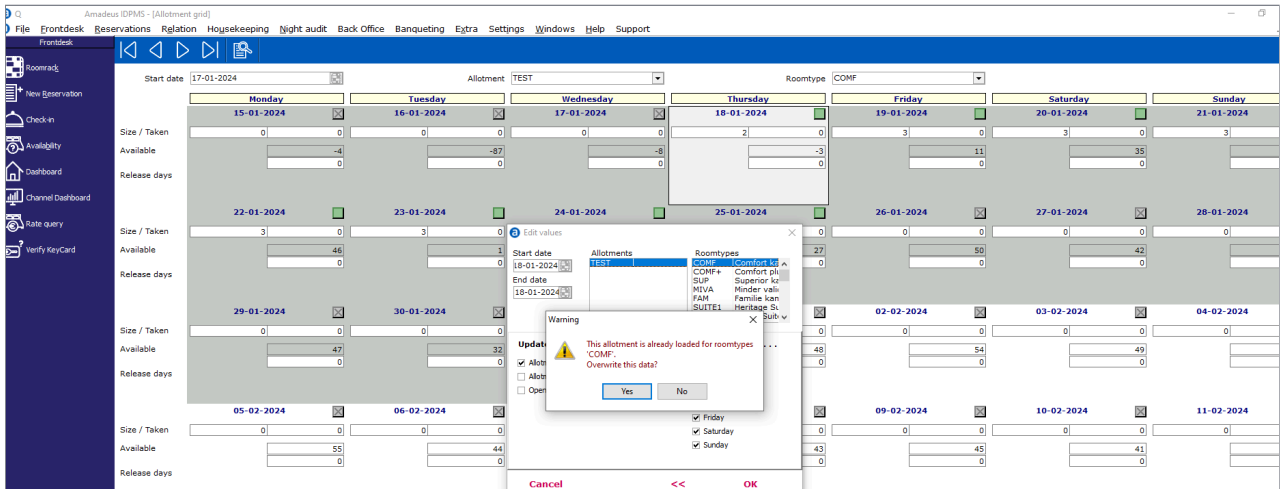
Amadeus IDPMS - [Allotment grid]

File Frontdesk Reservations Relation Housekeeping Night audit Back Office Banqueting Extra Settings Windows Help Support

Frontdesk

Roomrack
New Reservation
Check-in
Availability
Dashboard
Channel Dashboard
Rate query
Verify KeyCard

Start date 17-01-2024
Allotment TEST
Roomtype COMF

| | Monday | Tuesday | Wednesday | Thursday | Friday | Saturday | Sunday |
|---|---|---|---|---|---|---|---|
| | 15-01-2024 | 16-01-2024 | 17-01-2024 | 18-01-2024 | 19-01-2024 | 20-01-2024 | 21-01-2024 |
| Size / Taken | 0 0 | 0 0 | 0 0 | 2 0 | 3 0 | 3 0 | 3 |
| Available | -4 | -87 | -8 | -3 | 11 | 35 | |
| | 0 | 0 | 0 | 0 | 0 | 0 | |
| Release days | | | | | | | |
| | 22-01-2024 | 23-01-2024 | 24-01-2024 | 25-01-2024 | 26-01-2024 | 27-01-2024 | 28-01-2024 |
| Size / Taken | 3 0 | 3 0 | | | 0 0 | 0 0 | 0 |
| Available | 46 | 1 | | 27 | 50 | 42 | |
| | 0 | 0 | | 0 | 0 | 0 | |
| Release days | | | | | | | |
| | 29-01-2024 | 30-01-2024 | | | 02-02-2024 | 03-02-2024 | 04-02-2024 |
| Size / Taken | 0 0 | 0 0 | | 0 | 0 0 | 0 0 | 0 |
| Available | 47 | 32 | | 48 | 54 | 49 | |
| | 0 | 0 | | 0 | 0 | 0 | |
| Release days | | | | | | | |
| | 05-02-2024 | 06-02-2024 | | | 09-02-2024 | 10-02-2024 | 11-02-2024 |
| Size / Taken | 0 0 | 0 0 | | 0 | 0 0 | 0 0 | 0 |
| Available | 55 | 44 | | 43 | 45 | 41 | |
| | 0 | 0 | | 0 | 0 | 0 | |
| Release days | | | | | | | |

Edit values

Start date 18-01-2024
End date 18-01-2024
Allotments
TEST
Roomtypes
COMF Comfort k
COMF+ Comfort pl
SUP Superior k
MIVA Minder vali
FAM Familie kan
SUITE1 Heritage Su
Suit

Update
Allot
Allot
Open

Friday
Saturday
Sunday

Cancel << OK

Warning
This allotment is already loaded for roomtypes 'COMF'.
Overwrite this data?
Yes No